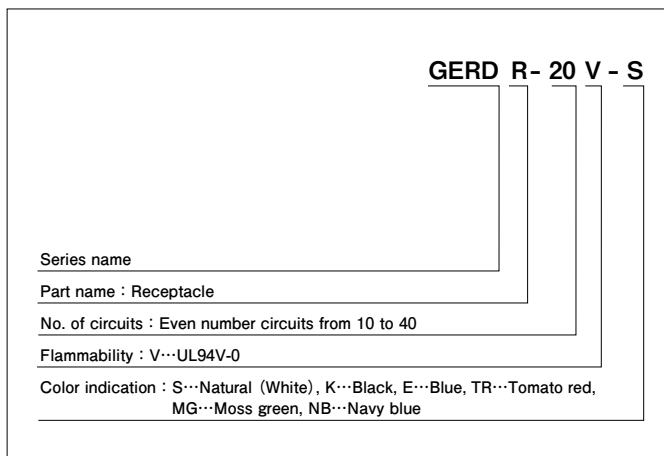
GERD R- 20 V - S

Series name

Part name：Receptacle

No. of circuits：Even number circuits from 10 to 40

Flammability：V…UL94V-0

Color indication：S…Natural (White), K…Black, E…Blue, TR…Tomato red, MG…Moss green, NB…Navy blue